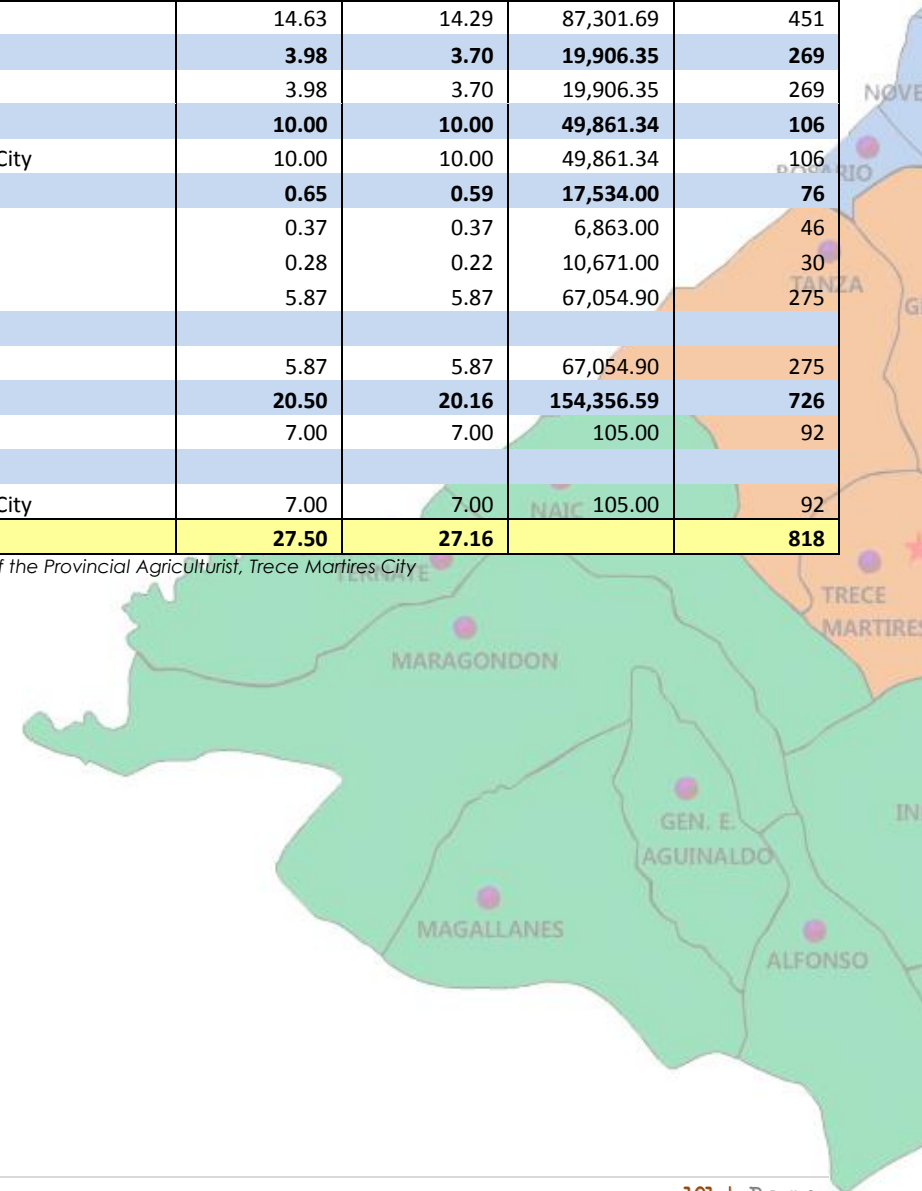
|  | 14.63 | 14.29 | 87,301.69 | 451 |
|---|---|---|---|---|
|  | **3.98** | **3.70** | **19,906.35** | **269** |
|  | 3.98 | 3.70 | 19,906.35 | 269 |
|  | **10.00** | **10.00** | **49,861.34** | **106** |
| City | 10.00 | 10.00 | 49,861.34 | 106 |
|  | **0.65** | **0.59** | **17,534.00** | **76** |
|  | 0.37 | 0.37 | 6,863.00 | 46 |
|  | 0.28 | 0.22 | 10,671.00 | 30 |
|  | 5.87 | 5.87 | 67,054.90 | 275 |
|  |  |  |  |  |
|  | 5.87 | 5.87 | 67,054.90 | 275 |
|  | **20.50** | **20.16** | **154,356.59** | **726** |
|  | 7.00 | 7.00 | 105.00 | 92 |
|  |  |  |  |  |
| City | 7.00 | 7.00 | 105.00 | 92 |
|  | **27.50** | **27.16** |  | **818** |

f the Provincial Agriculturist, Trece Martires City

NOVE
ROSARIO
TANZA
G
NAIC
TERNATE
TRECE MARTIRES
MARAGONDON
IN
GEN. E. AGUINALDO
MAGALLANES
ALFONSO

101 | Page